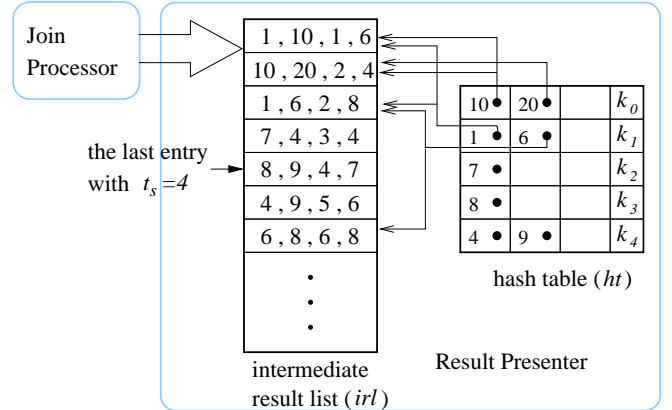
Join Processor

| 1 , 10 , 1 , 6 |
|---|
| 10 , 20 , 2 , 4 |
| 1 , 6 , 2 , 8 |
| 7 , 4 , 3 , 4 |
| 8 , 9 , 4 , 7 |
| 4 , 9 , 5 , 6 |
| 6 , 8 , 6 , 8 |

the last entry with $t_s=4$

| | | | |
|---|---|---|---|
| 10 | 20 | | $k_0$ |
| 1 | 6 | | $k_1$ |
| 7 | | | $k_2$ |
| 8 | | | $k_3$ |
| 4 | 9 | | $k_4$ |

hash table ( $ht$ )

intermediate result list ( $irl$ )

Result Presenter